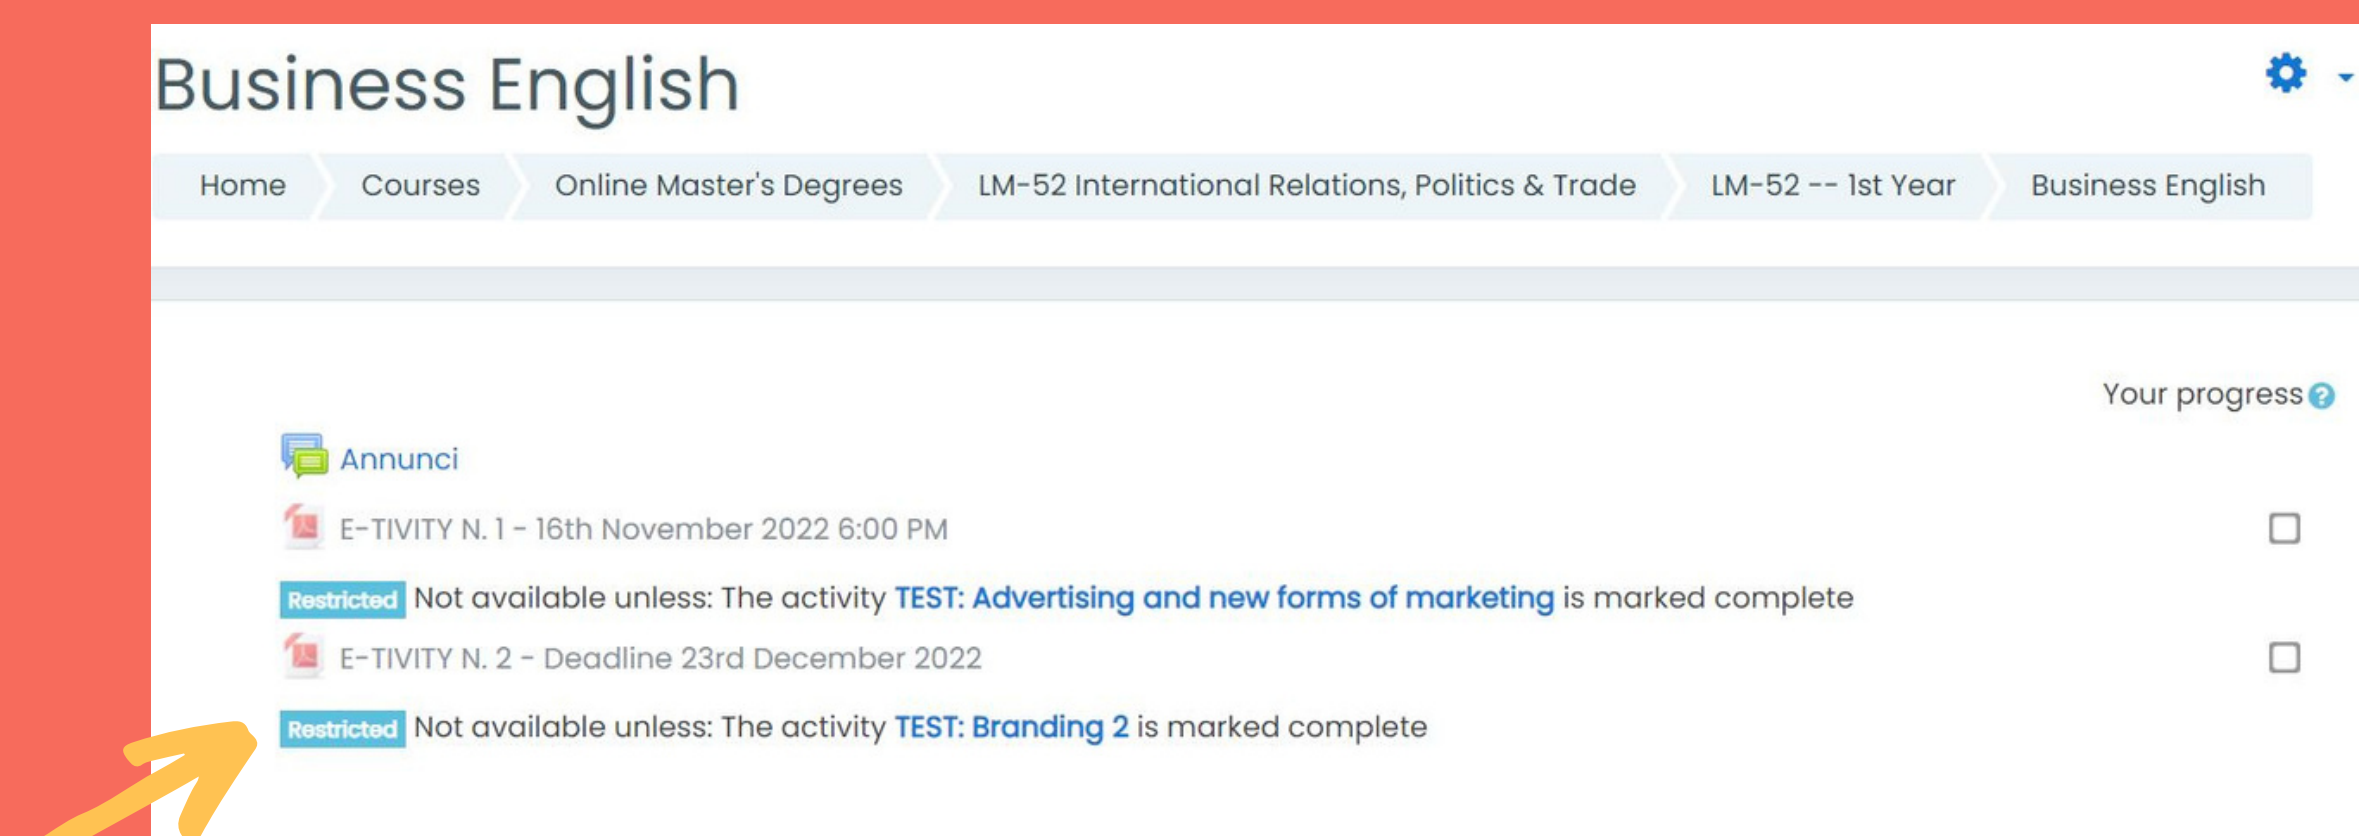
Business English

Home
Courses
Online Master's Degrees
LM-52 International Relations, Politics & Trade
LM-52 -- 1st Year
Business English

Your progress

Annunci

E-TIVITY N. 1 - 16th November 2022 6:00 PM

Restricted Not available unless: The activity TEST: Advertising and new forms of marketing is marked complete

E-TIVITY N. 2 - Deadline 23rd December 2022

Restricted Not available unless: The activity TEST: Branding 2 is marked complete